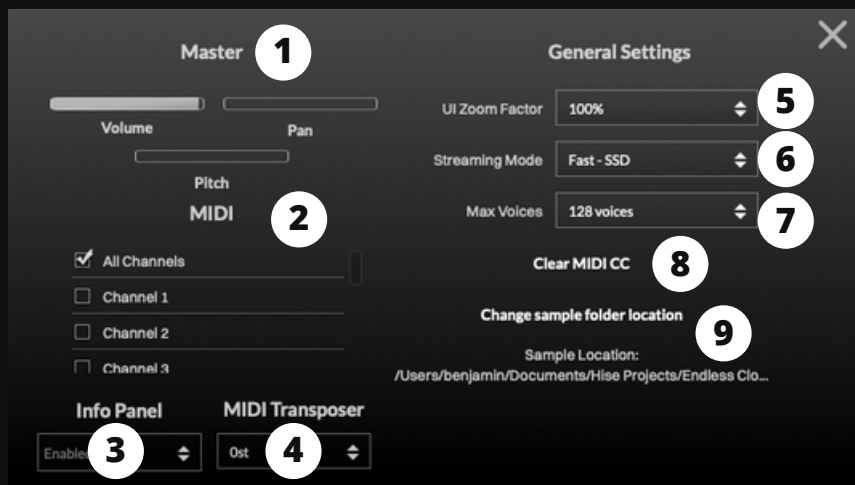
Master 1

Volume

Pan

Pitch

MIDI 2

All Channels

Channel 1

Channel 2

Channel 3

Info Panel

Enable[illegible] 3

MIDI Transposer

0st 4

General Settings

UI Zoom Factor 100% 5

Streaming Mode Fast - SSD 6

Max Voices 128 voices 7

Clear MIDI CC 8

Change sample folder location 9

Sample Location:
/Users/benjamin/Documents/Hise Projects/Endless Clo...